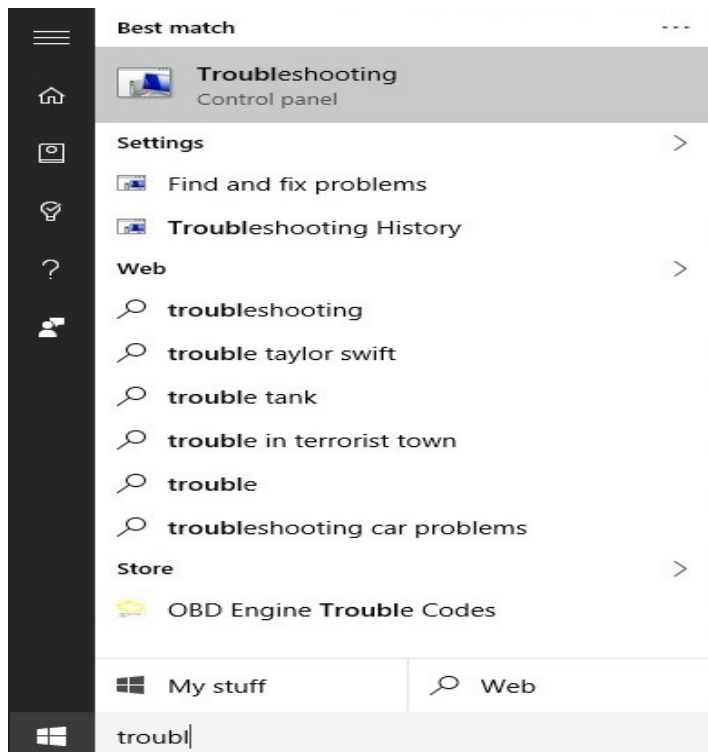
Best match

Troubleshooting
Control panel

Settings

Find and fix problems

Troubleshooting History

Web

troubleshooting

trouble taylor swift

trouble tank

trouble in terrorist town

trouble

troubleshooting car problems

Store

OBD Engine Trouble Codes

My stuff

Web

troubl